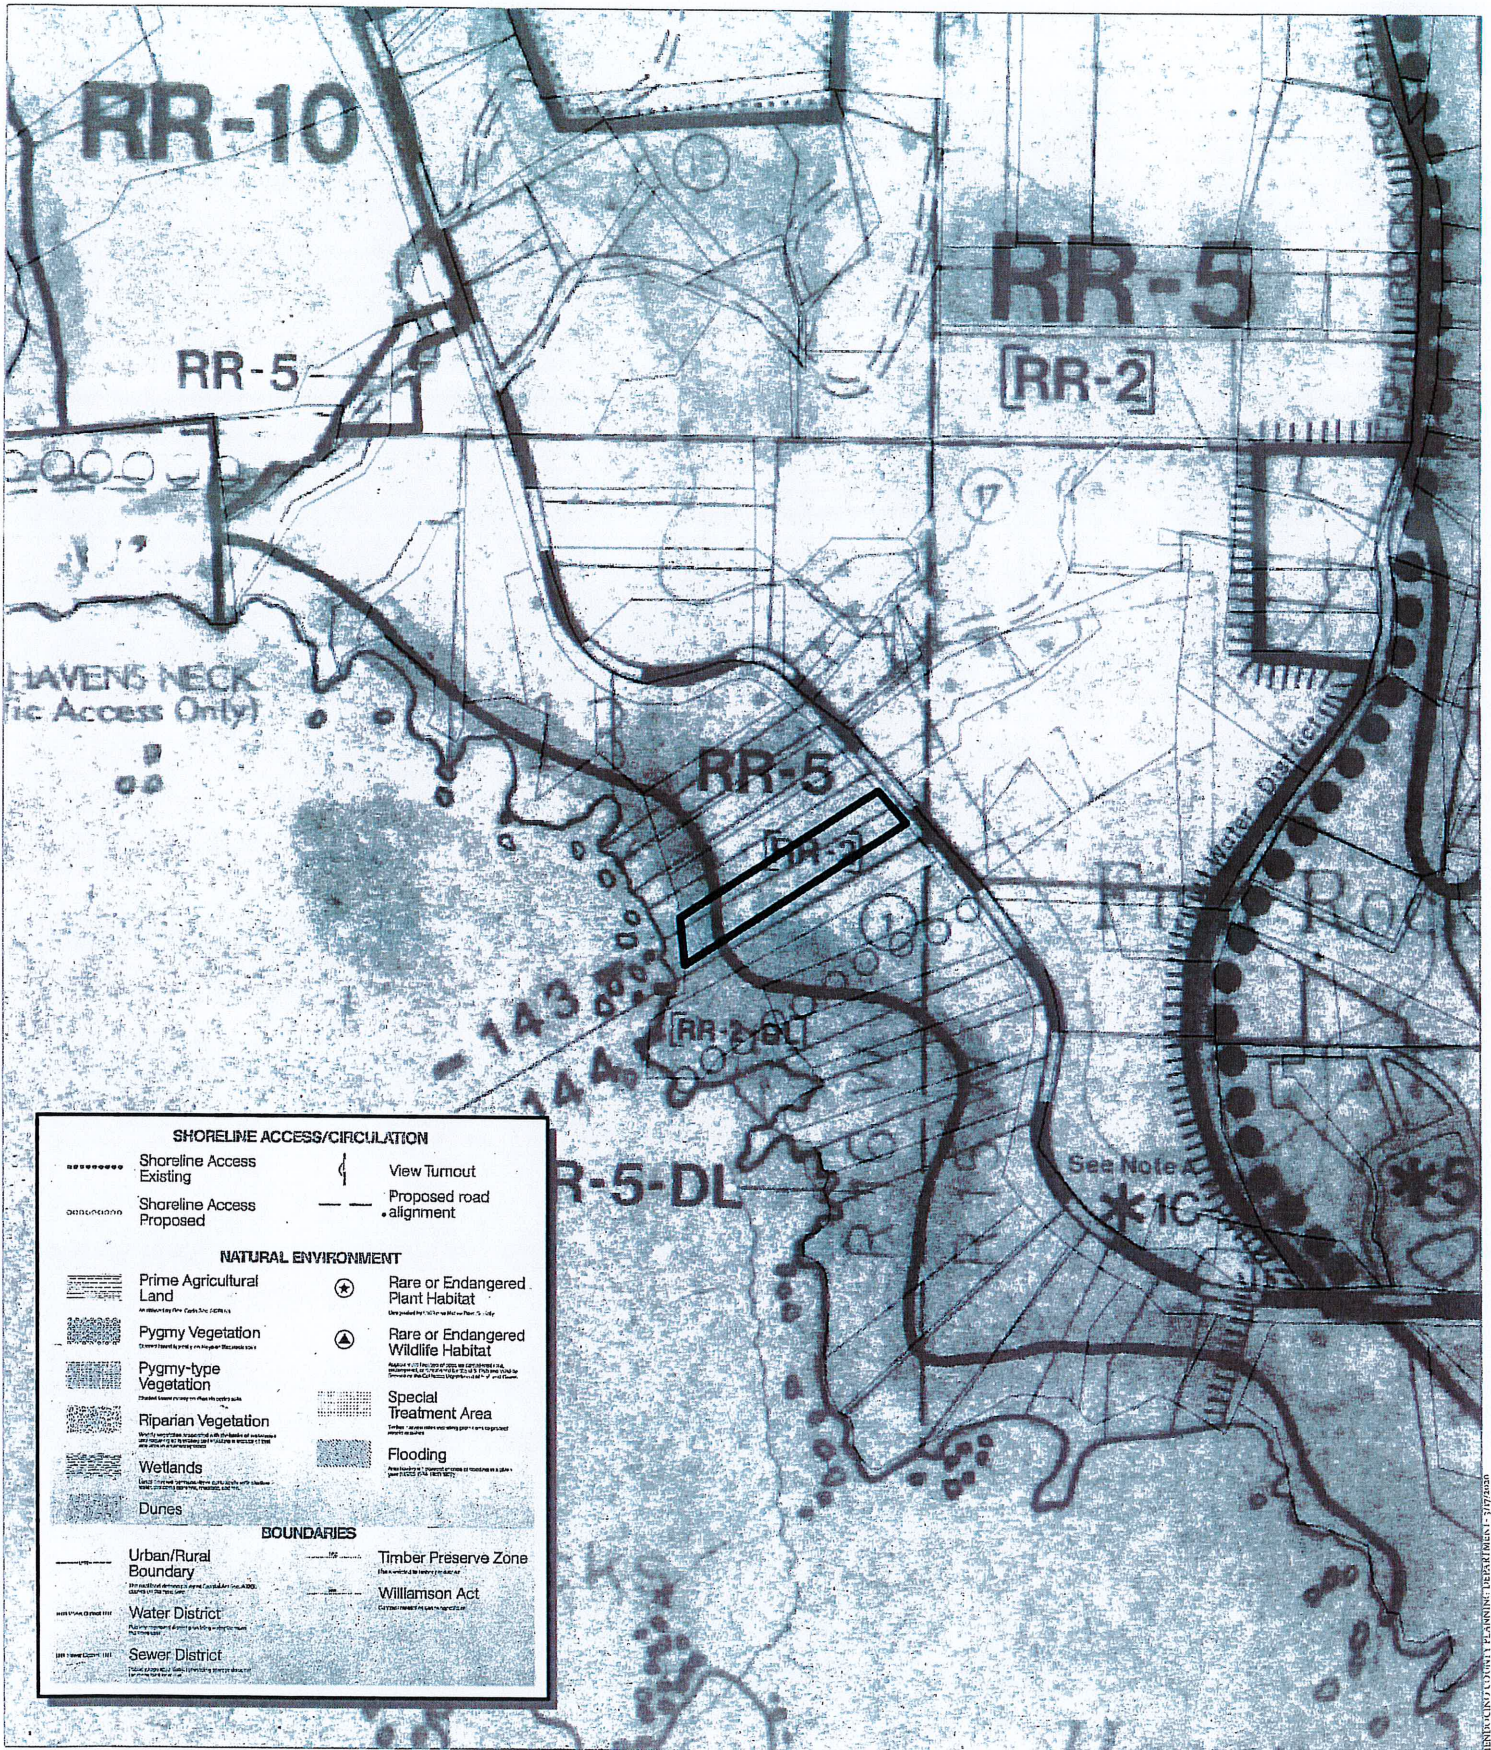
RR-10

RR-5

[RR-2]

RR-5

HAVENS NECK
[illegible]ic Access Only)

RR-5
[RR-2]

143
144

[RR-2-DL]

R-5-DL

See Note A
*1C

*5

Water District

SHORELINE ACCESS/CIRCULATION

Shoreline Access Existing

View Turnout

Shoreline Access Proposed

Proposed road alignment

NATURAL ENVIRONMENT

Prime Agricultural Land

Rare or Endangered Plant Habitat

Pygmy Vegetation

Rare or Endangered Wildlife Habitat

Pygmy-type Vegetation

Riparian Vegetation

Special Treatment Area

Wetlands

Flooding

Dunes

BOUNDARIES

Urban/Rural Boundary

Timber Preserve Zone

Williamson Act

Water District

Sewer District

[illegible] PLANNING DEPARTMENT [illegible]